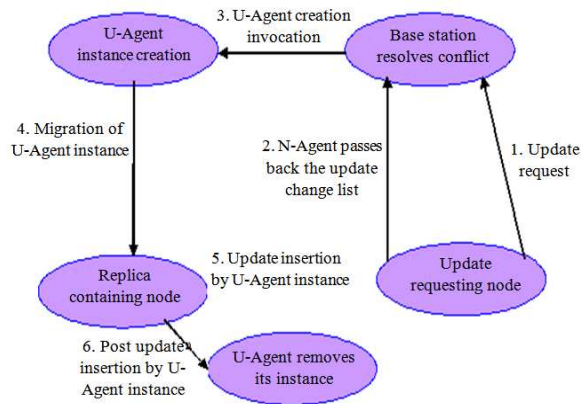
U-Agent instance creation

3. U-Agent creation invocation

Base station resolves conflict

4. Migration of U-Agent instance

2. N-Agent passes back the update change list

1. Update request

5. Update insertion by U-Agent instance

Replica containing node

Update requesting node

6. Post update insertion by U-Agent instance

U-Agent removes its instance